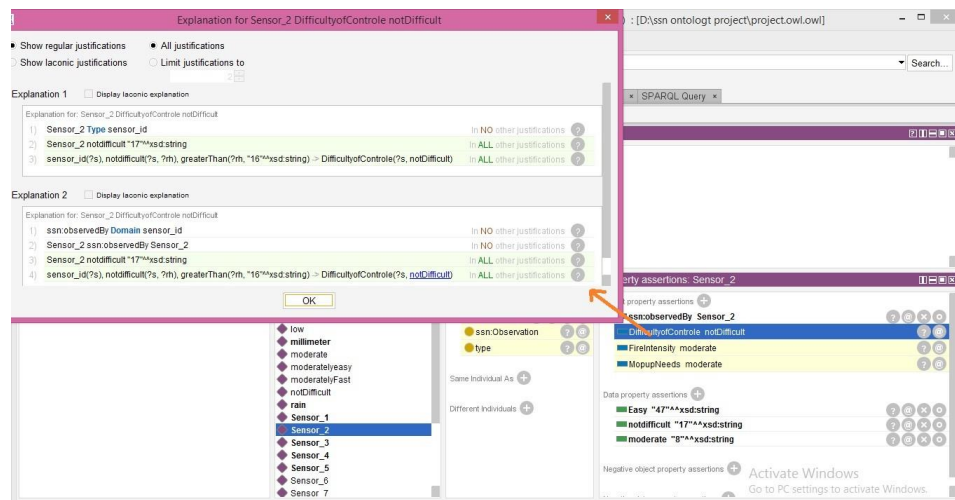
Explanation for Sensor_2 DifficultyofControle notDifficult

Show regular justifications
All justifications
Show laconic justifications
Limit justifications to
2

Explanation 1
Display laconic explanation

Explanation for: Sensor_2 DifficultyofControle notDifficult

1) Sensor_2 Type sensor_id — In NO other justifications
2) Sensor_2 notdifficult "17"^^xsd:string — In ALL other justifications
3) sensor_id(?s), notdifficult(?s, ?rh), greaterThan(?rh, "16"^^xsd:string) -> DifficultyofControle(?s, notDifficult) — In ALL other justifications

Explanation 2
Display laconic explanation

Explanation for: Sensor_2 DifficultyofControle notDifficult

1) ssn:observedBy Domain sensor_id — In NO other justifications
2) Sensor_2 ssn:observedBy Sensor_2 — In NO other justifications
3) Sensor_2 notdifficult "17"^^xsd:string — In ALL other justifications
4) sensor_id(?s), notdifficult(?s, ?rh), greaterThan(?rh, "16"^^xsd:string) -> DifficultyofControle(?s, notDifficult) — In ALL other justifications

OK

) : [D:\ssn ontologt project\project.owl.owl]

Search...

SPARQL Query ×

erty assertions: Sensor_2

t property assertions
ssn:observedBy Sensor_2
DifficultyofControle notDifficult
FireIntensity moderate
MopupNeeds moderate

Data property assertions
Easy "47"^^xsd:string
notdifficult "17"^^xsd:string
moderate "8"^^xsd:string

Negative object property assertions

Activate Windows
Go to PC settings to activate Windows.

ssn:Observation
type

Same Individual As

Different Individuals

low
millimeter
moderate
moderatelyeasy
moderatelyFast
notDifficult
rain
Sensor_1
Sensor_2
Sensor_3
Sensor_4
Sensor_5
Sensor_6
Sensor_7